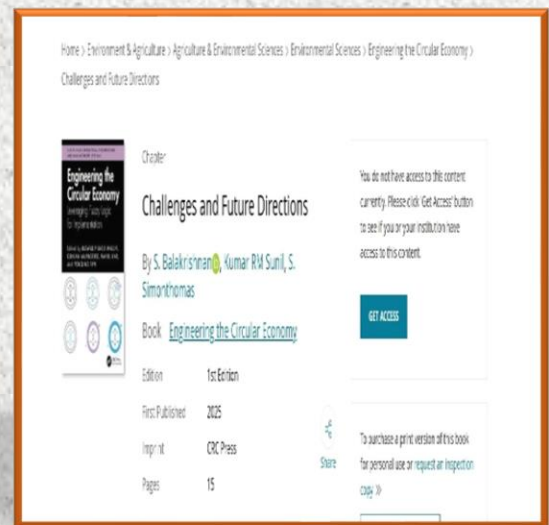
Home › Environment & Agriculture › Agriculture & Environmental Sciences › Environmental Sciences › Engineering the Circular Economy › Challenges and Future Directions

Engineering the Circular Economy

Chapter

Challenges and Future Directions

By S. Balakrishnan, Kumar RM Sunil, S. Simonthomas

Book Engineering the Circular Economy

| | |
|---|---|
| Edition | 1st Edition |
| First Published | 2025 |
| Imprint | CRC Press |
| Pages | 15 |

Share

You do not have access to this content currently. Please click 'Get Access' button to see if you or your institution have access to this content.

GET ACCESS

To purchase a print version of this book for personal use or request an inspection copy »